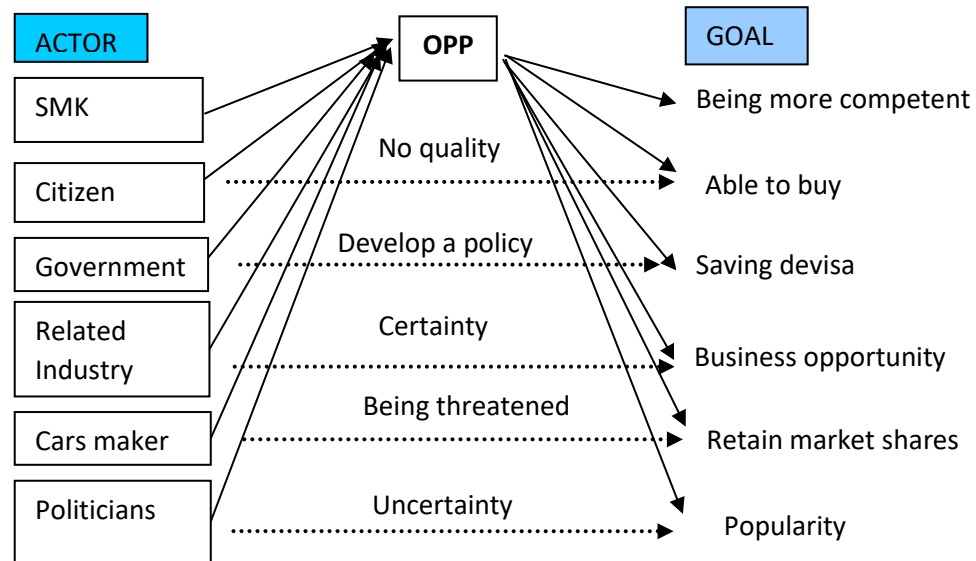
ACTOR

OPP

GOAL

SMK

Being more competent

No quality

Citizen

Able to buy

Develop a policy

Government

Saving devisa

Certainty

Related Industry

Business opportunity

Being threatened

Cars maker

Retain market shares

Politicians

Uncertainty

Popularity